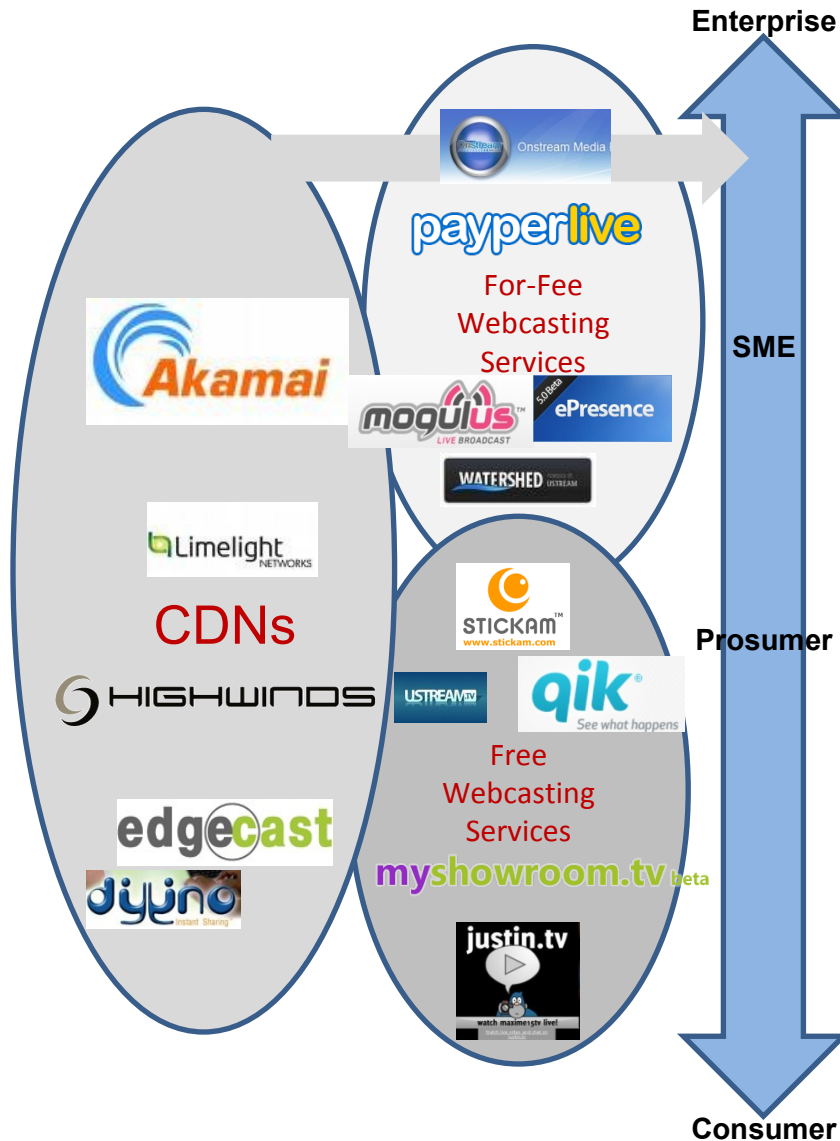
Enterprise

Onstream Media

payperlive

For-Fee Webcasting Services

SME

Akamai

mogulus LIVE BROADCAST

5.0 Beta ePresence

WATERSHED POWERED BY USTREAM

Limelight NETWORKS

STICKAM www.stickam.com

CDNs

Prosumer

HIGHWINDS

USTREAM.TV

qik See what happens

Free Webcasting Services

edgecast

myshowroom.tv beta

dyyno Instant Sharing

justin.tv

watch maxime1stv live!

Consumer